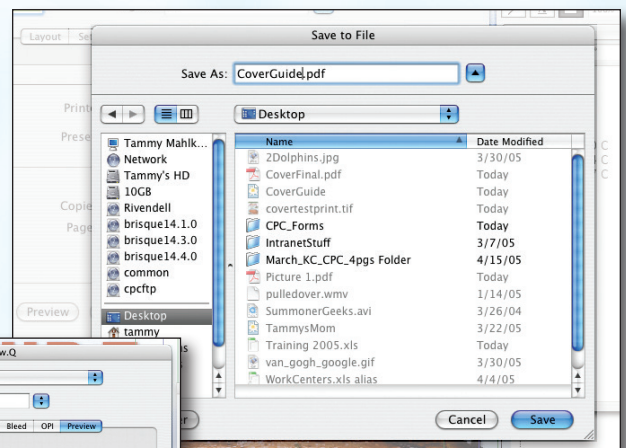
Layout Se

Printe

Prese

Copie

Page

Preview

Save to File

Save As: CoverGuide.pdf

Desktop

Tammy Mahlk...
Network
Tammy's HD
10GB
Rivendell
brisque14.1.0
brisque14.3.0
brisque14.4.0
common
cpcftp
Desktop
tammy

| Name | Date Modified |
|---|---|
| 2Dolphins.jpg | 3/30/05 |
| CoverFinal.pdf | Today |
| CoverGuide | Today |
| covertestprint.tif | Today |
| CPC_Forms | Today |
| IntranetStuff | 3/7/05 |
| March_KC_CPC_4pgs Folder | 4/15/05 |
| Picture 1.pdf | Today |
| pulledover.wmv | 1/14/05 |
| SummonerGeeks.avi | 3/26/04 |
| TammysMom | 3/22/05 |
| Training 2005.xls | Today |
| van_gogh_google.gif | 3/30/05 |
| WorkCenters.xls alias | 4/4/05 |

Cancel
Save

w.Q

Bleed OPI Preview

ls